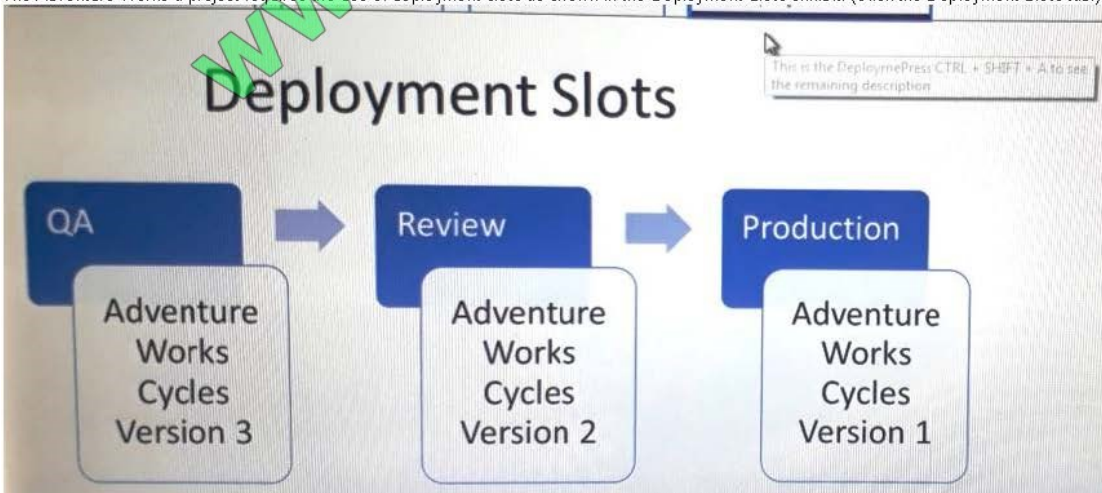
The Adventure Works a project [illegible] use of deployment slots as shown in the Deployment Slots exhibit. (Click the Deployment Slots tab.)

This is the DeploymePress CTRL + SHIFT + A to see the remaining description

Deployment Slots

QA

Adventure Works Cycles Version 3

Review

Adventure Works Cycles Version 2

Production

Adventure Works Cycles Version 1